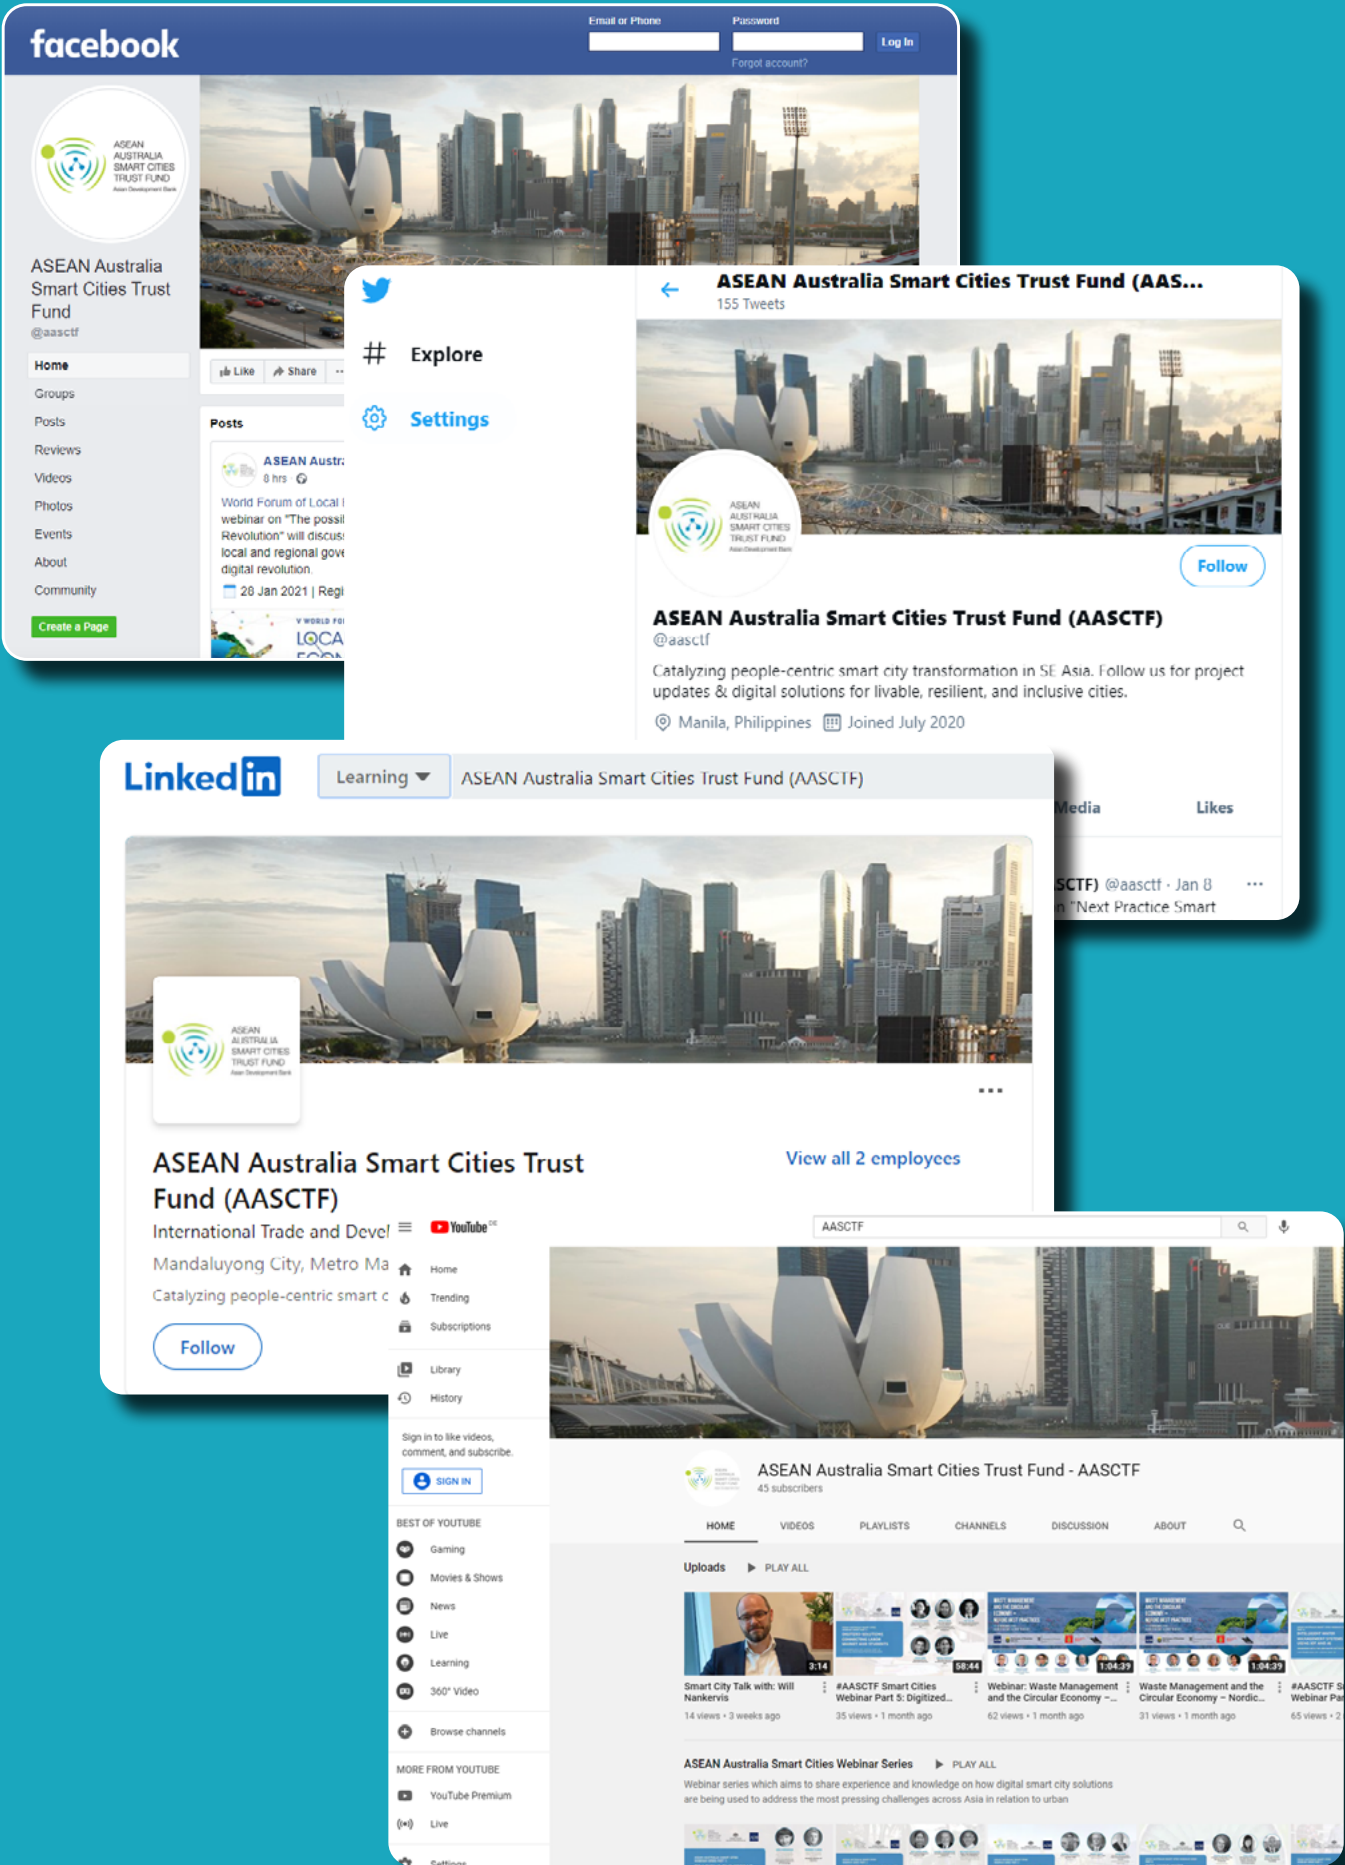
facebook

Email or Phone

Password

Log In

Forgot account?

ASEAN AUSTRALIA SMART CITIES TRUST FUND Asian Development Bank

ASEAN Australia Smart Cities Trust Fund

@aasctf

Home

Groups

Posts

Reviews

Videos

Photos

Events

About

Community

Create a Page

Like

Share

Posts

ASEAN Austr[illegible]

8 hrs

World Forum of Local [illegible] webinar on "The possi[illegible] Revolution" will discus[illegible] local and regional gove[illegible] digital revolution.

28 Jan 2021 | Regi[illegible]

Explore

Settings

ASEAN Australia Smart Cities Trust Fund (AAS...

155 Tweets

Follow

ASEAN Australia Smart Cities Trust Fund (AASCTF)

@aasctf

Catalyzing people-centric smart city transformation in SE Asia. Follow us for project updates & digital solutions for livable, resilient, and inclusive cities.

Manila, Philippines Joined July 2020

Media

Likes

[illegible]SCTF) @aasctf · Jan 8

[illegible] "Next Practice Smart

LinkedIn

Learning

ASEAN Australia Smart Cities Trust Fund (AASCTF)

View all 2 employees

ASEAN Australia Smart Cities Trust Fund (AASCTF)

International Trade and Devel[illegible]

Mandaluyong City, Metro Ma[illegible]

Catalyzing people-centric smart c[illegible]

Follow

YouTube

AASCTF

Home

Trending

Subscriptions

Library

History

Sign in to like videos, comment, and subscribe.

SIGN IN

BEST OF YOUTUBE

Gaming

Movies & Shows

News

Live

Learning

360° Video

Browse channels

MORE FROM YOUTUBE

YouTube Premium

Live

ASEAN Australia Smart Cities Trust Fund - AASCTF

45 subscribers

HOME

VIDEOS

PLAYLISTS

CHANNELS

DISCUSSION

ABOUT

Uploads

PLAY ALL

3:14

Smart City Talk with: Will Nankervis

14 views • 3 weeks ago

58:44

#AASCTF Smart Cities Webinar Part 5: Digitized...

35 views • 1 month ago

1:04:39

Webinar: Waste Management and the Circular Economy –...

62 views • 1 month ago

1:04:39

Waste Management and the Circular Economy – Nordic...

31 views • 1 month ago

#AASCTF S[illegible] Webinar Pa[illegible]

65 views • 2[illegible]

ASEAN Australia Smart Cities Webinar Series

PLAY ALL

Webinar series which aims to share experience and knowledge on how digital smart city solutions are being used to address the most pressing challenges across Asia in relation to urban